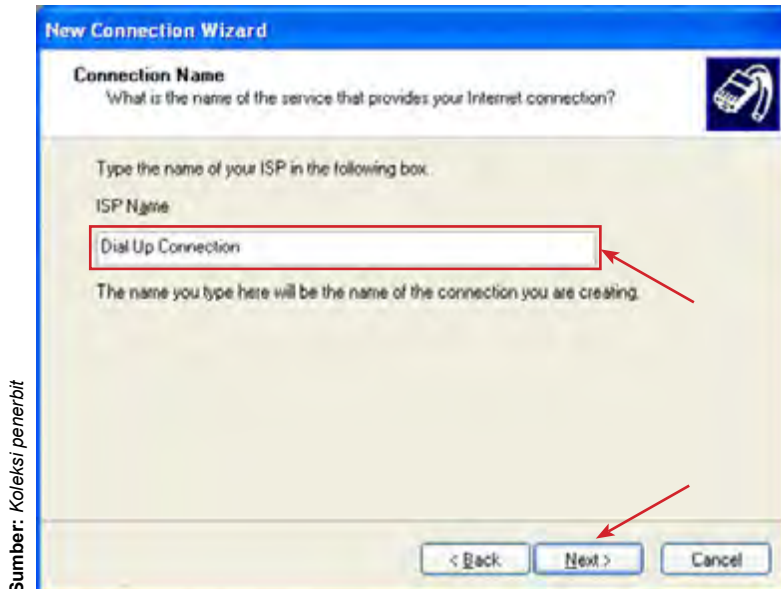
New Connection Wizard

Connection Name
What is the name of the service that provides your Internet connection?

Type the name of your ISP in the following box.

ISP Name

Dial Up Connection

The name you type here will be the name of the connection you are creating.

< Back

Next >

Cancel

Sumber: Koleksi penerbit